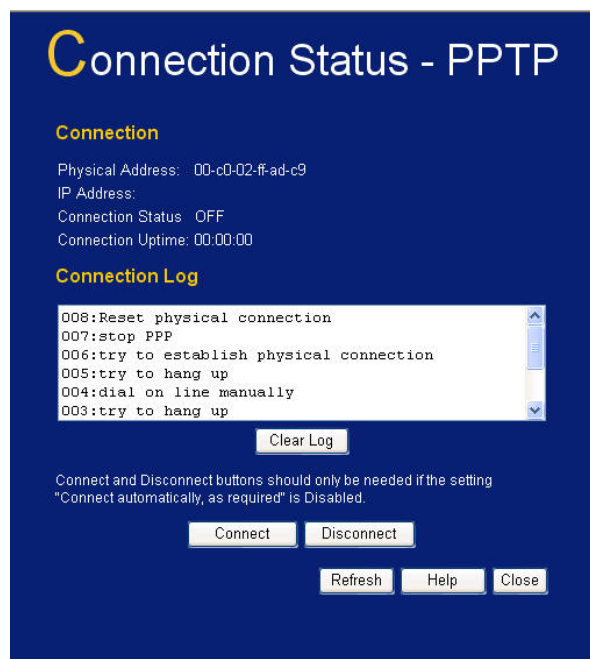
Connection Status - PPTP

Connection

Physical Address: 00-c0-02-ff-ad-c9
IP Address:
Connection Status OFF
Connection Uptime: 00:00:00

Connection Log

008:Reset physical connection
007:stop PPP
006:try to establish physical connection
005:try to hang up
004:dial on line manually
003:try to hang up

Clear Log

Connect and Disconnect buttons should only be needed if the setting "Connect automatically, as required" is Disabled.

Connect Disconnect

Refresh Help Close